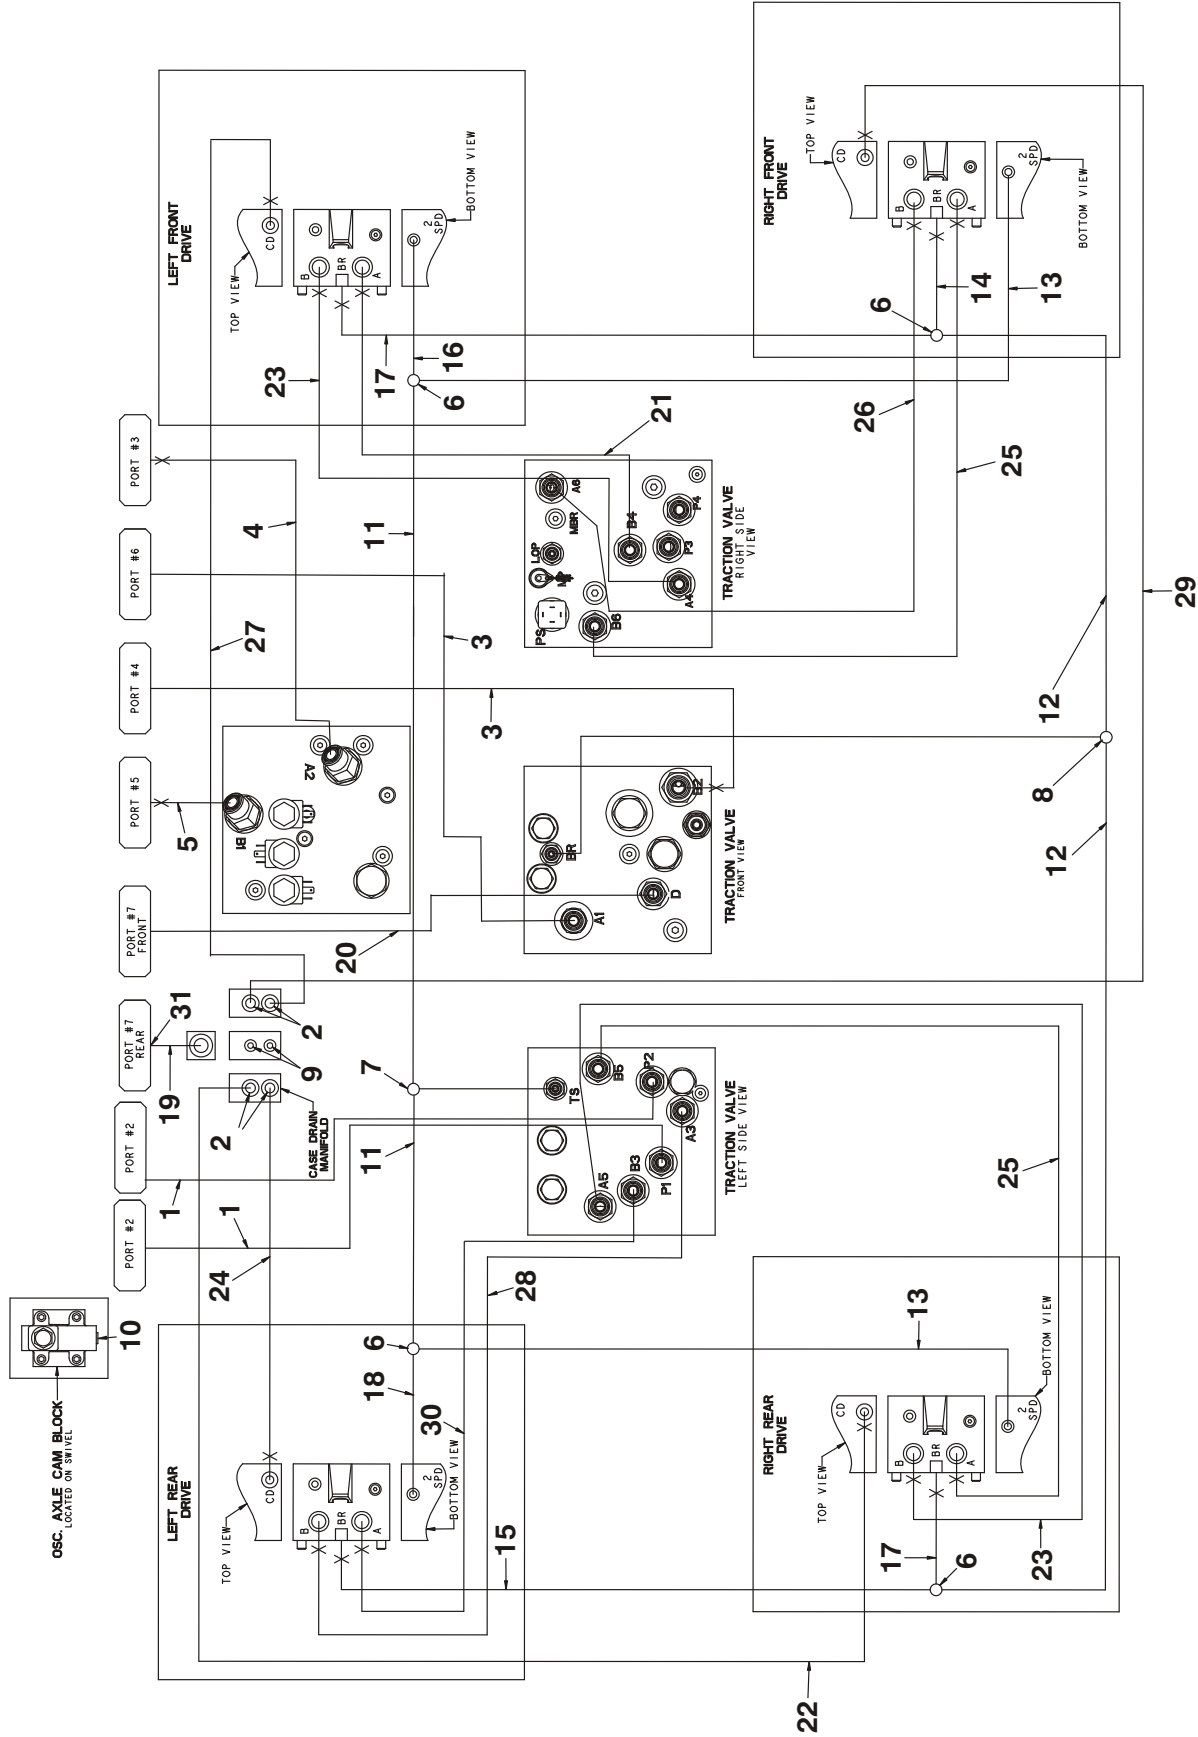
OSC. AXLE CAM BLOCK
LOCATED ON SWIVEL
10

PORT #2
PORT #2
PORT #7 REAR
PORT #7 FRONT
PORT #5
PORT #4
PORT #6
PORT #3

LEFT FRONT DRIVE
TOP VIEW
CD
B
BR
A
2 SPD
BOTTOM VIEW

RIGHT FRONT DRIVE
TOP VIEW
CD
B
BR
A
2 SPD
BOTTOM VIEW

LEFT REAR DRIVE
TOP VIEW
CD
B
BR
A
2 SPD
BOTTOM VIEW

RIGHT REAR DRIVE
TOP VIEW
CD
B
BR
A
2 SPD
BOTTOM VIEW

TRACTION VALVE
RIGHT SIDE VIEW
A6
B4
MBR
P4
P3
A4
LOP
PS
B6

TRACTION VALVE
FRONT VIEW
B2
BR
D
A1

TRACTION VALVE
LEFT SIDE VIEW
TS
B5
P2
A3
A5
B3
P1

A2
B1

CASE DRAIN MANIFOLD

1
1
2
2
3
3
4
5
6
6
6
6
7
8
9
11
11
12
12
13
13
14
15
16
17
17
18
19
20
21
22
23
23
24
25
25
26
27
28
29
30
31